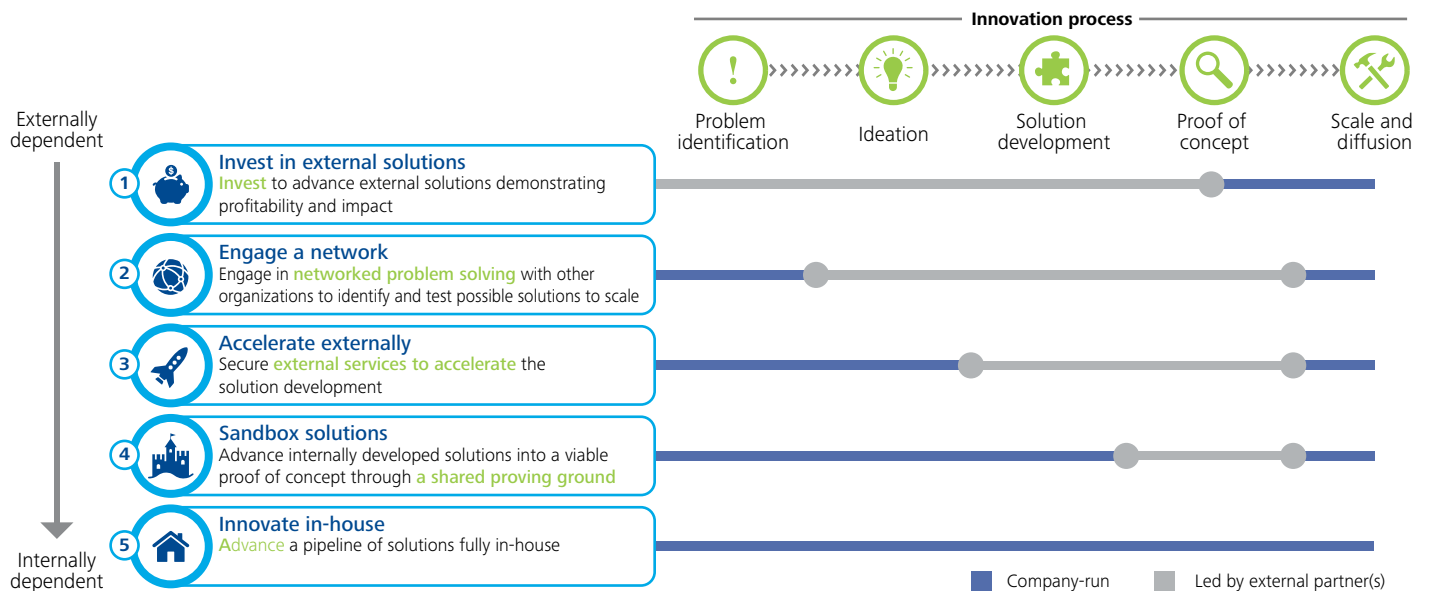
Innovation process

Problem identification

Ideation

Solution development

Proof of concept

Scale and diffusion

Externally dependent

1 Invest in external solutions
Invest to advance external solutions demonstrating profitability and impact

2 Engage a network
Engage in networked problem solving with other organizations to identify and test possible solutions to scale

3 Accelerate externally
Secure external services to accelerate the solution development

4 Sandbox solutions
Advance internally developed solutions into a viable proof of concept through a shared proving ground

5 Innovate in-house
Advance a pipeline of solutions fully in-house

Internally dependent

Company-run

Led by external partner(s)